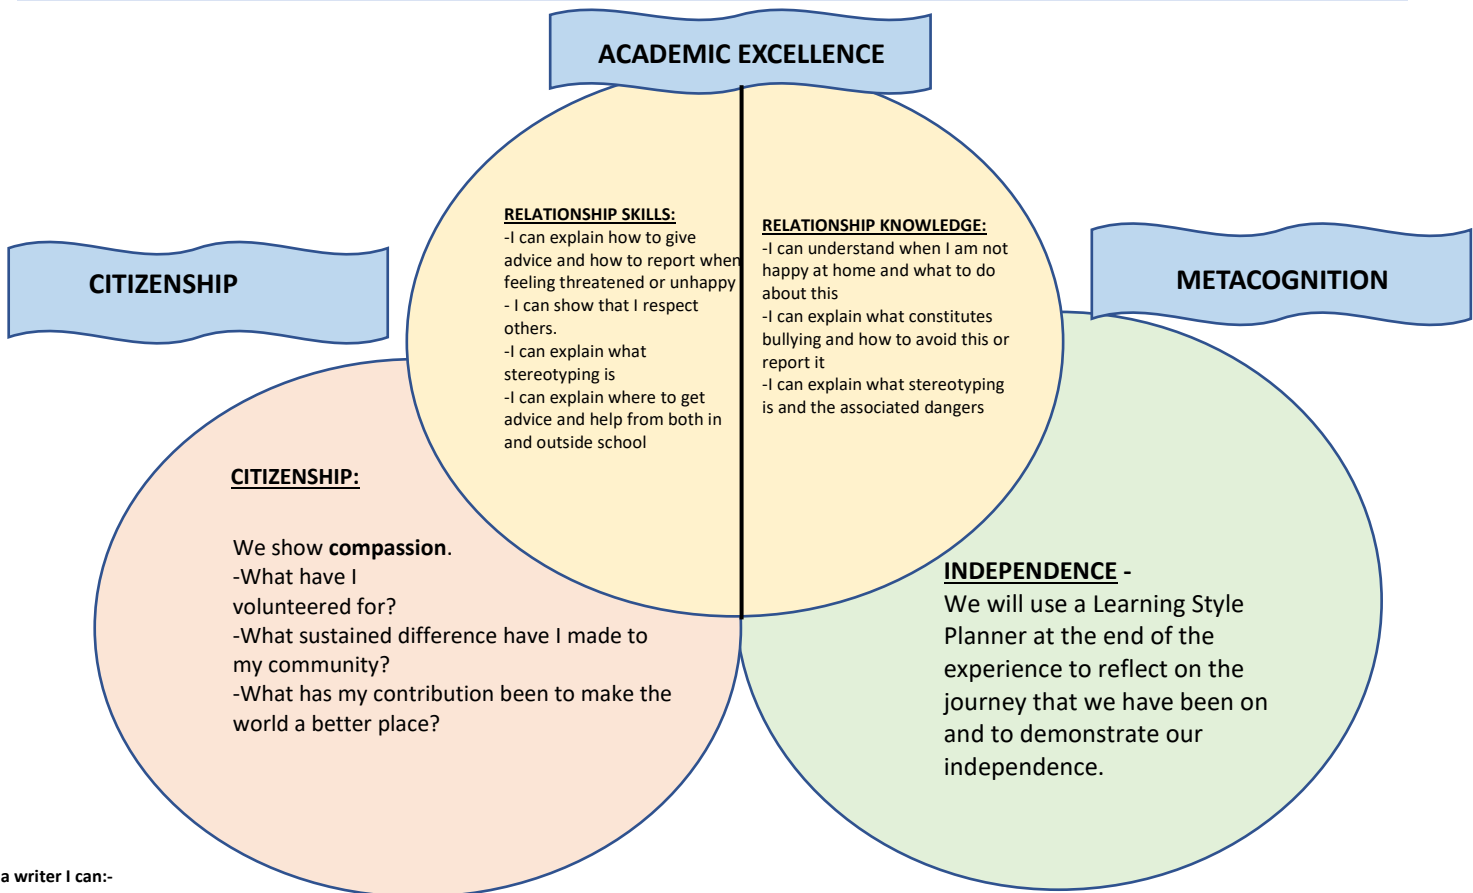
ACADEMIC EXCELLENCE

CITIZENSHIP

METACOGNITION

RELATIONSHIP SKILLS:
-I can explain how to give advice and how to report when feeling threatened or unhappy
- I can show that I respect others.
-I can explain what stereotyping is
-I can explain where to get advice and help from both in and outside school

RELATIONSHIP KNOWLEDGE:
-I can understand when I am not happy at home and what to do about this
-I can explain what constitutes bullying and how to avoid this or report it
-I can explain what stereotyping is and the associated dangers

CITIZENSHIP:

We show **compassion**.
-What have I volunteered for?
-What sustained difference have I made to my community?
-What has my contribution been to make the world a better place?

INDEPENDENCE -
We will use a Learning Style Planner at the end of the experience to reflect on the journey that we have been on and to demonstrate our independence.

a writer I can:-